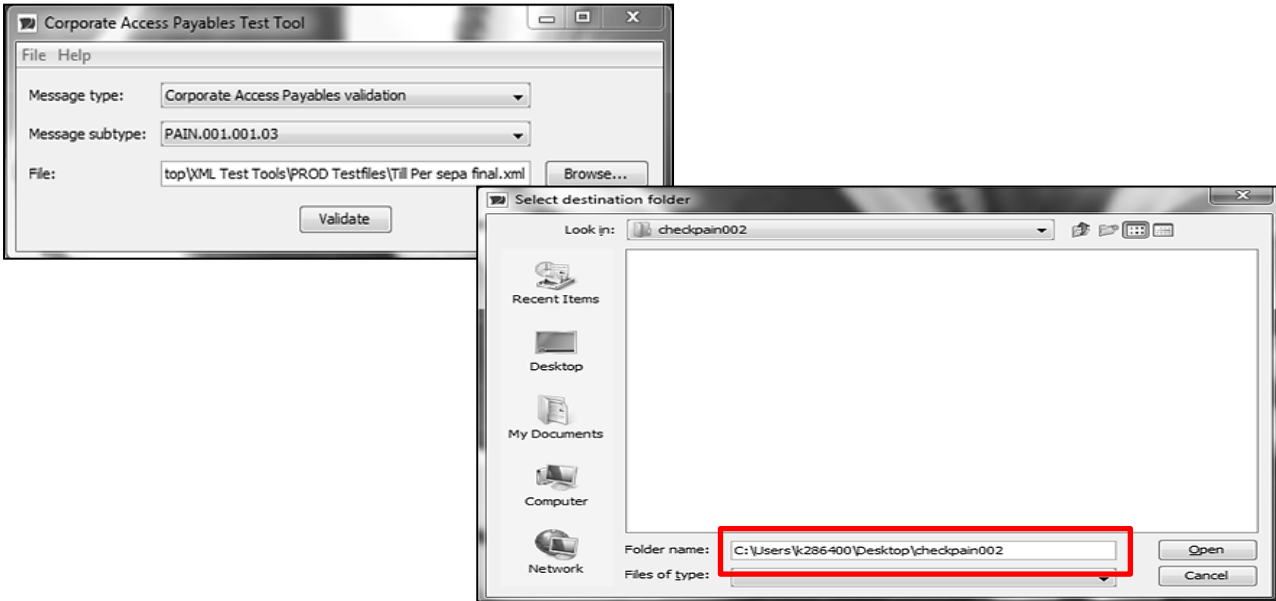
Corporate Access Payables Test Tool

File Help

Message type: Corporate Access Payables validation

Message subtype: PAIN.001.001.03

File: top\XML Test Tools\PROD Testfiles\Till Per sepa final.xml Browse...

Validate

Select destination folder

Look in: checkpain002

Recent Items

Desktop

My Documents

Computer

Network

Folder name: C:\Users\k286400\Desktop\checkpain002

Files of type:

Open

Cancel